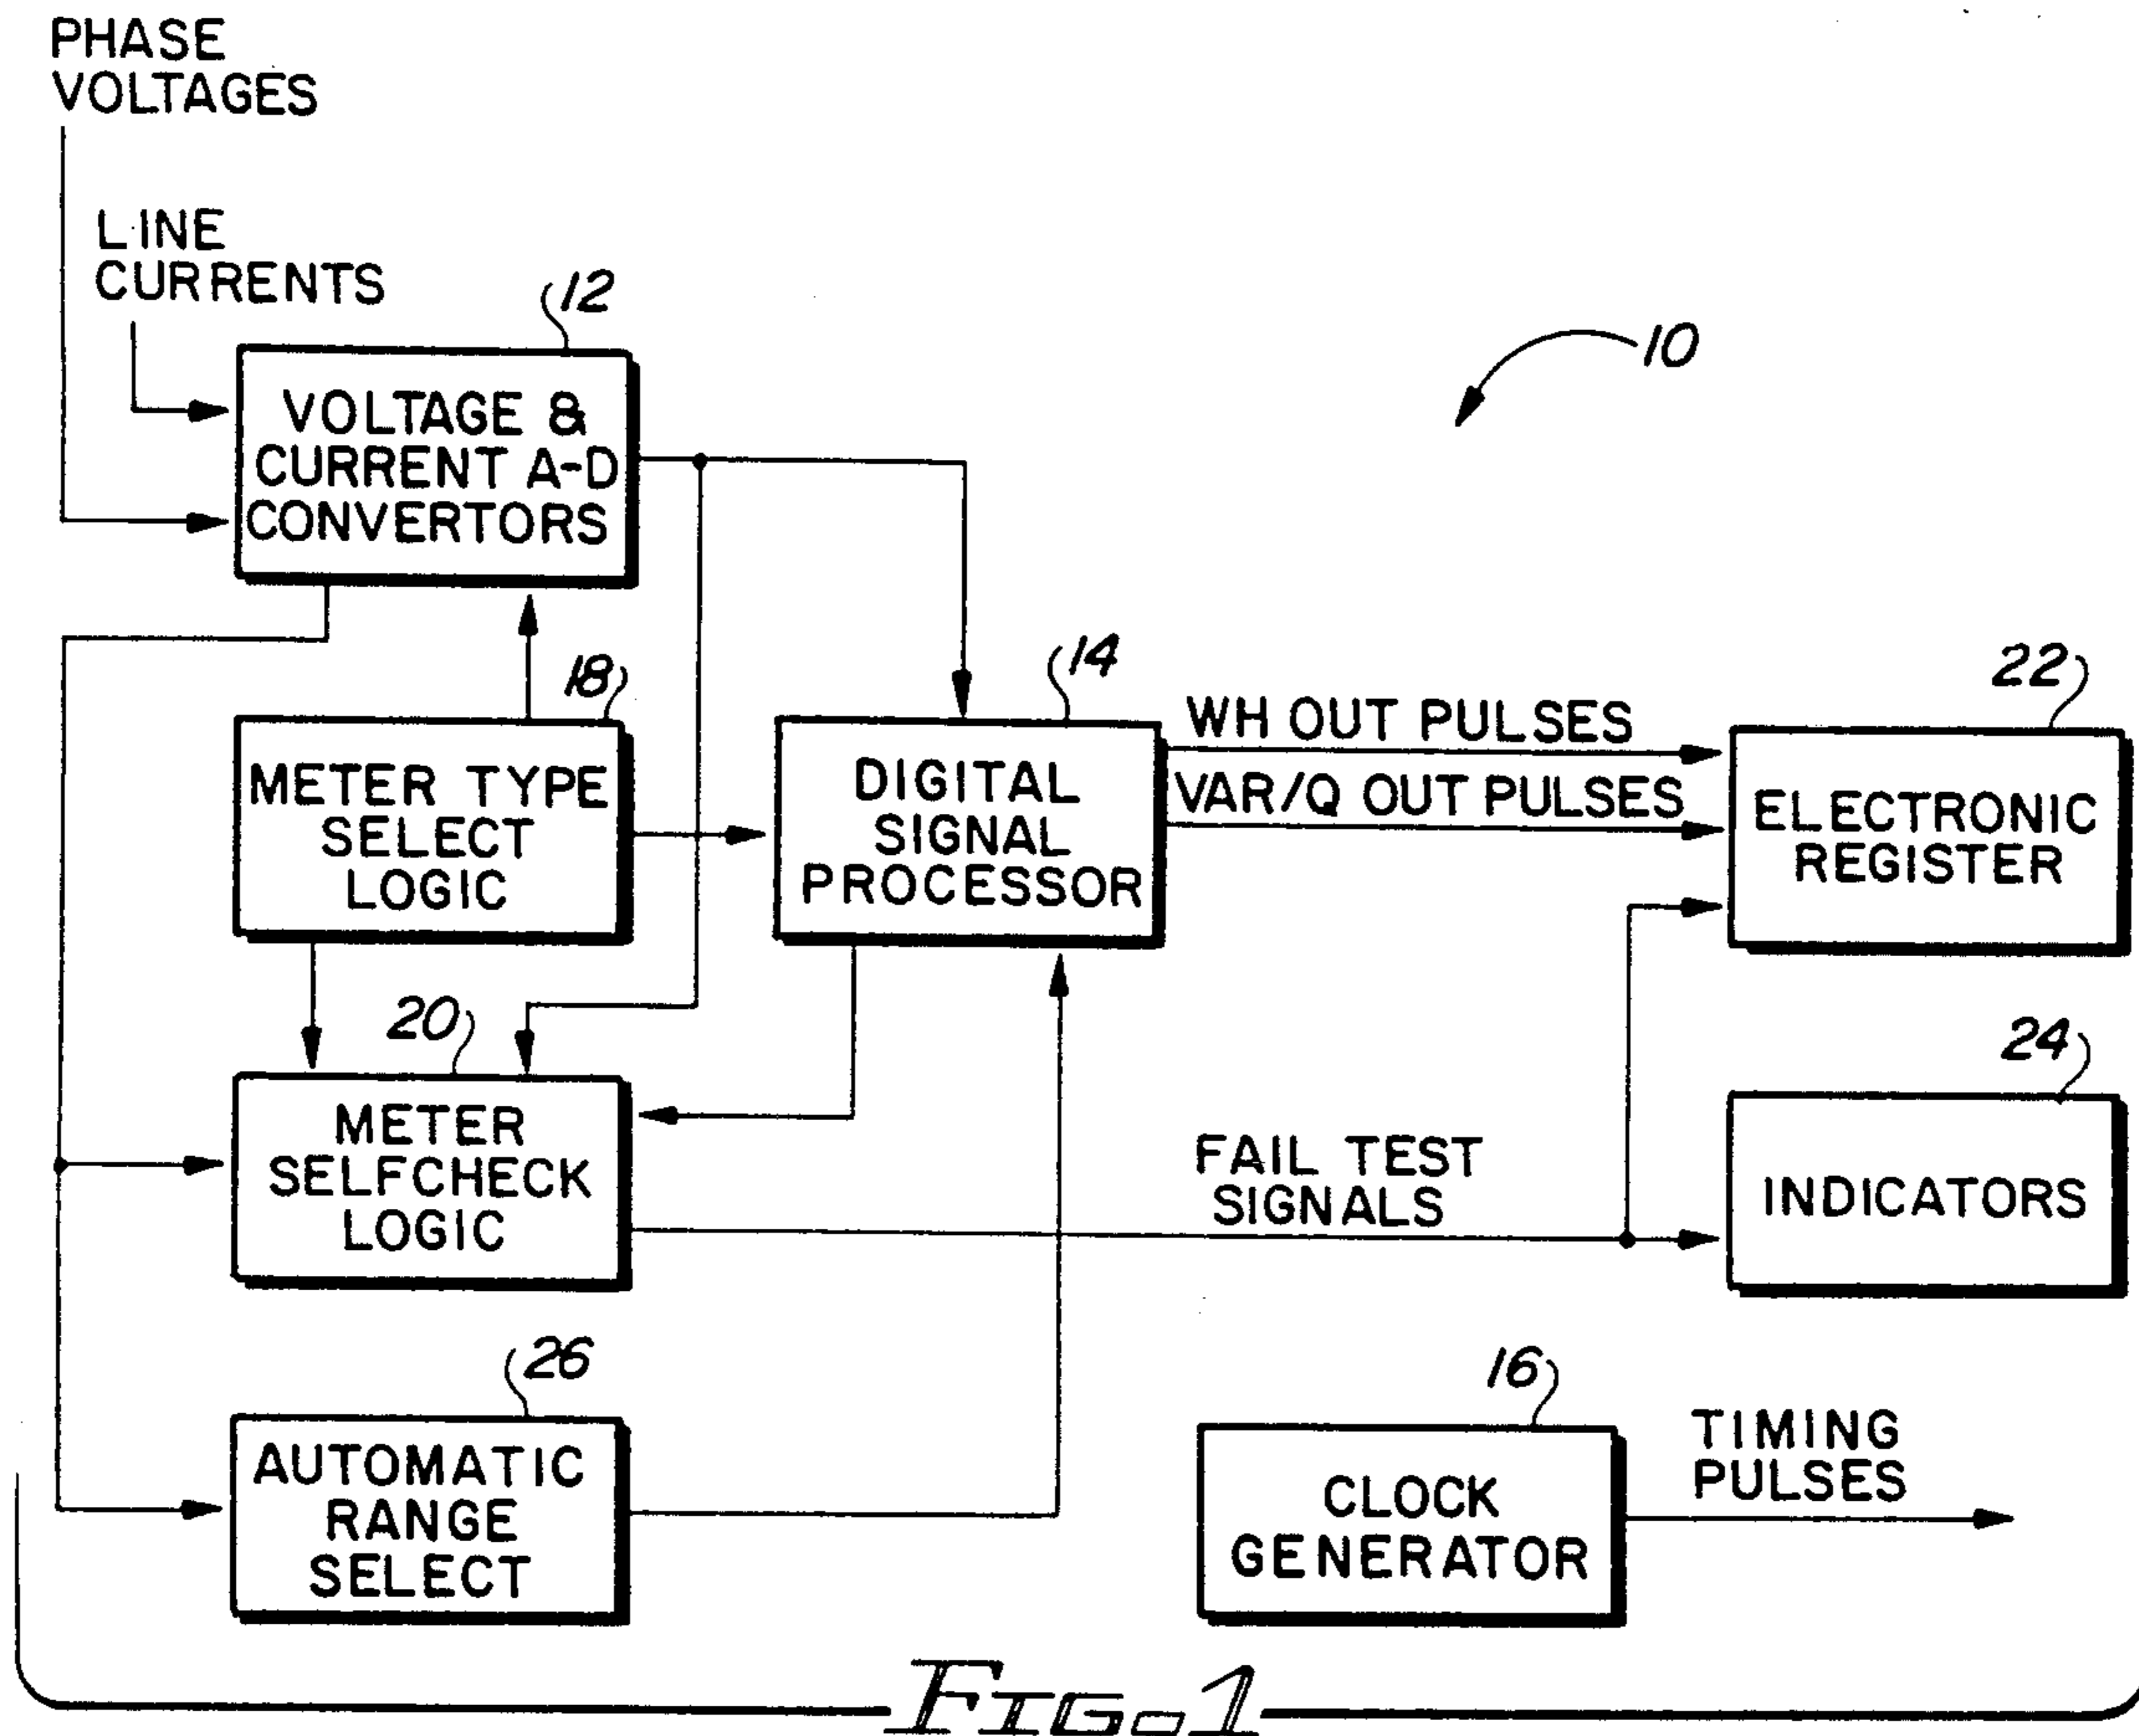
PHASE VOLTAGES

LINE CURRENTS

12

10

VOLTAGE & CURRENT A-D CONVERTORS

18

METER TYPE SELECT LOGIC

14

DIGITAL SIGNAL PROCESSOR

WH OUT PULSES

VAR/Q OUT PULSES

22

ELECTRONIC REGISTER

20

METER SELFCHECK LOGIC

FAIL TEST SIGNALS

24

INDICATORS

26

AUTOMATIC RANGE SELECT

16

CLOCK GENERATOR

TIMING PULSES

FIG-1